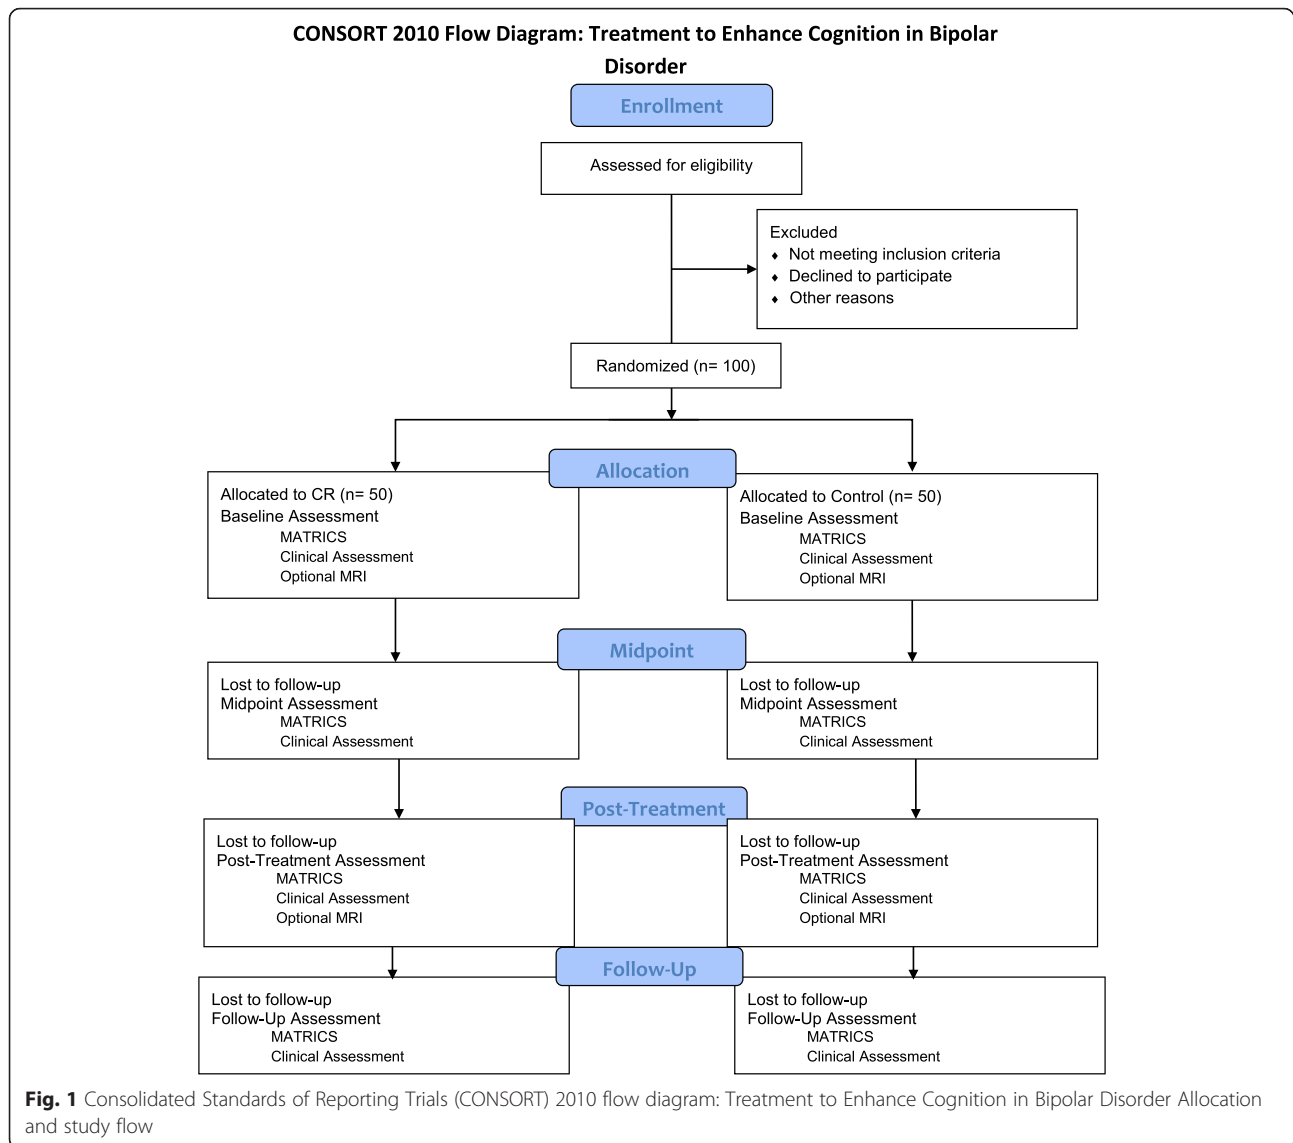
CONSORT 2010 Flow Diagram: Treatment to Enhance Cognition in Bipolar Disorder

Enrollment

Assessed for eligibility

Excluded
- Not meeting inclusion criteria
- Declined to participate
- Other reasons

Randomized (n= 100)

Allocation

Allocated to CR (n= 50)
Baseline Assessment
MATRICS
Clinical Assessment
Optional MRI

Allocated to Control (n= 50)
Baseline Assessment
MATRICS
Clinical Assessment
Optional MRI

Midpoint

Lost to follow-up
Midpoint Assessment
MATRICS
Clinical Assessment

Lost to follow-up
Midpoint Assessment
MATRICS
Clinical Assessment

Post-Treatment

Lost to follow-up
Post-Treatment Assessment
MATRICS
Clinical Assessment
Optional MRI

Lost to follow-up
Post-Treatment Assessment
MATRICS
Clinical Assessment
Optional MRI

Follow-Up

Lost to follow-up
Follow-Up Assessment
MATRICS
Clinical Assessment

Lost to follow-up
Follow-Up Assessment
MATRICS
Clinical Assessment

Fig. 1 Consolidated Standards of Reporting Trials (CONSORT) 2010 flow diagram: Treatment to Enhance Cognition in Bipolar Disorder Allocation and study flow